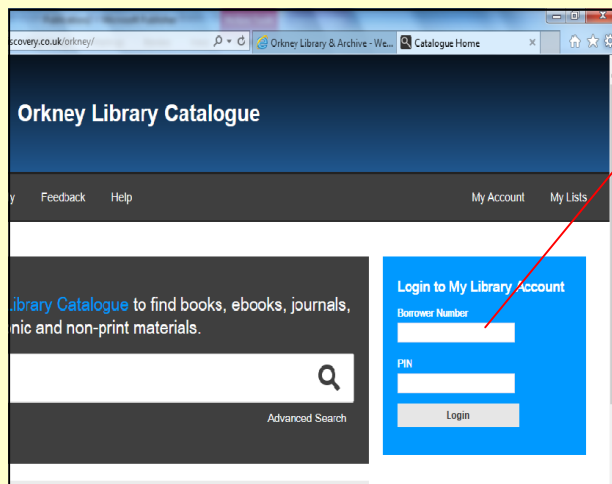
scovery.co.uk/orkney/

Orkney Library & Archive - We...

Catalogue Home

Orkney Library Catalogue

y Feedback Help

My Account My Lists

Library Catalogue to find books, ebooks, journals, onic and non-print materials.

Advanced Search

Login to My Library Account

Borrower Number

PIN

Login